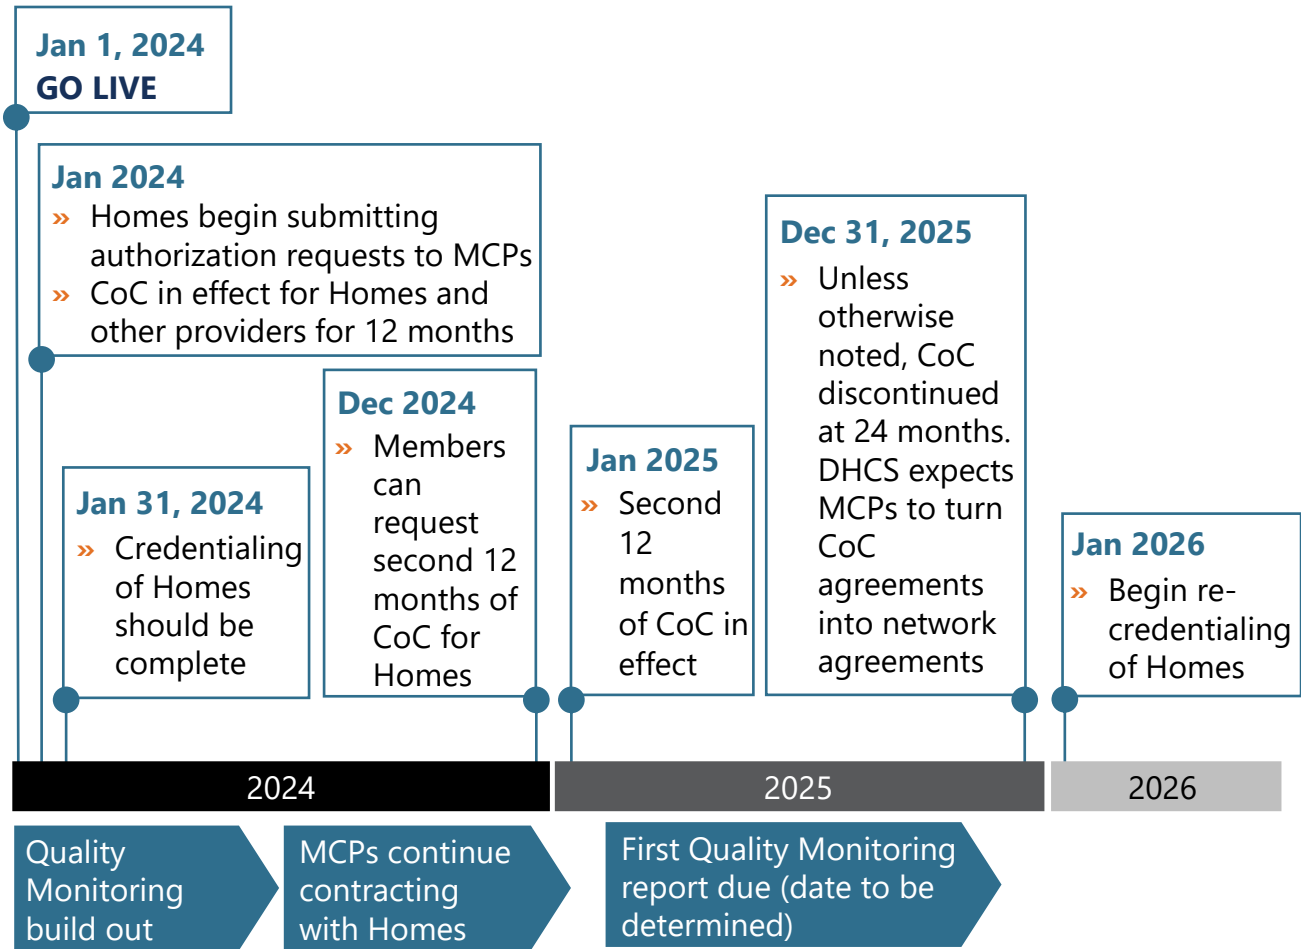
Jan 1, 2024
GO LIVE

Jan 2024
» Homes begin submitting authorization requests to MCPs
» CoC in effect for Homes and other providers for 12 months

Jan 31, 2024
» Credentialing of Homes should be complete

Dec 2024
» Members can request second 12 months of CoC for Homes

Jan 2025
» Second 12 months of CoC in effect

Dec 31, 2025
» Unless otherwise noted, CoC discontinued at 24 months. DHCS expects MCPs to turn CoC agreements into network agreements

Jan 2026
» Begin re-credentialing of Homes

2024

2025

2026

Quality Monitoring build out

MCPs continue contracting with Homes

First Quality Monitoring report due (date to be determined)